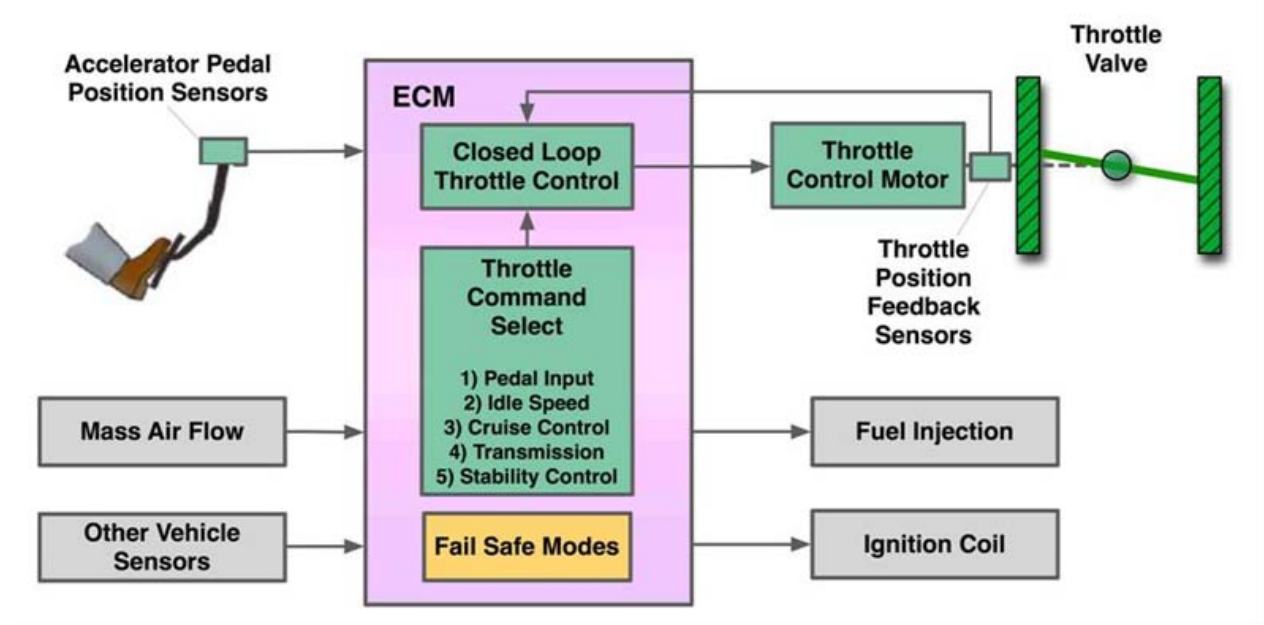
Accelerator Pedal Position Sensors

ECM

Closed Loop Throttle Control

Throttle Command Select

1) Pedal Input
2) Idle Speed
3) Cruise Control
4) Transmission
5) Stability Control

Fail Safe Modes

Throttle Control Motor

Throttle Valve

Throttle Position Feedback Sensors

Mass Air Flow

Other Vehicle Sensors

Fuel Injection

Ignition Coil